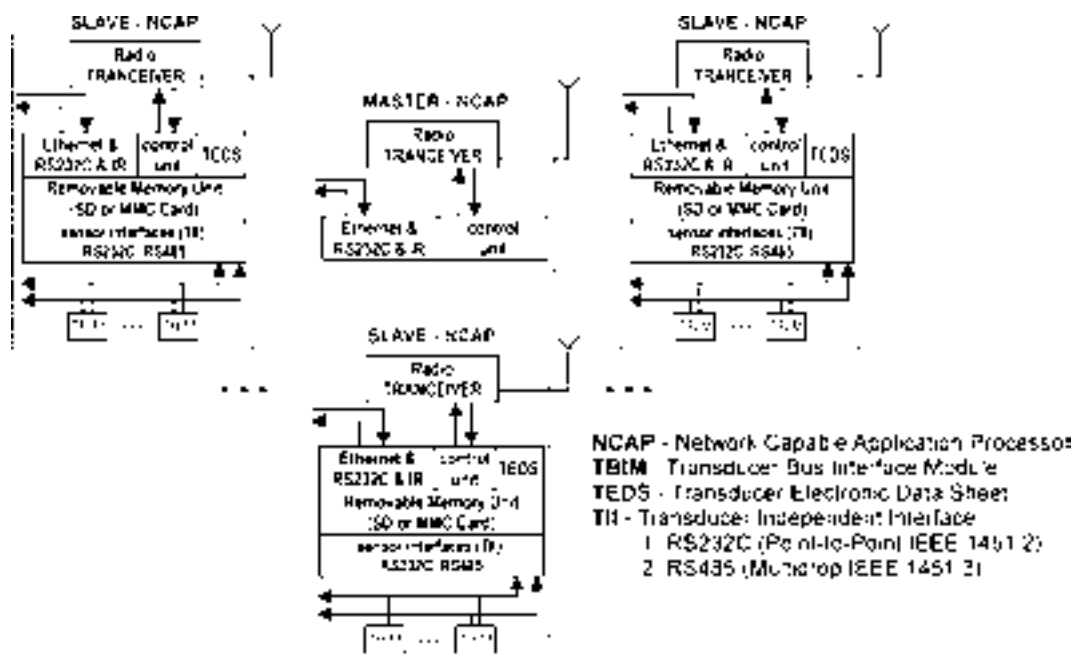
SLAVE - NCAP

Radio TRANCEIVER

Ethernet & RS232C & IR

control unit

TEDS

Removable Memory Unit (SD or MMC Card)

sensor interfaces (TII) RS232C RS485

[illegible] ... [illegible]

MASTER - NCAP

Radio TRANCEIVER

Ethernet & RS232C & IR

control unit

SLAVE - NCAP

Radio TRANCEIVER

Ethernet & RS232C & IR

control unit

TEDS

Removable Memory Unit (SD or MMC Card)

sensor interfaces (TII) RS232C RS485

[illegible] ... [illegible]

SLAVE - NCAP

Radio TRANCEIVER

Ethernet & RS232C & IR

control unit

TEDS

Removable Memory Unit (SD or MMC Card)

sensor interfaces (TII) RS232C RS485

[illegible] ... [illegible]

NCAP - Network Capable Application Processor
TBIM - Transducer Bus Interface Module
TEDS - Transducer Electronic Data Sheet
TII - Transducer Independent Interface
1. RS232C (Point-to-Point IEEE 1451.2)
2. RS485 (Multidrop IEEE 1451.3)